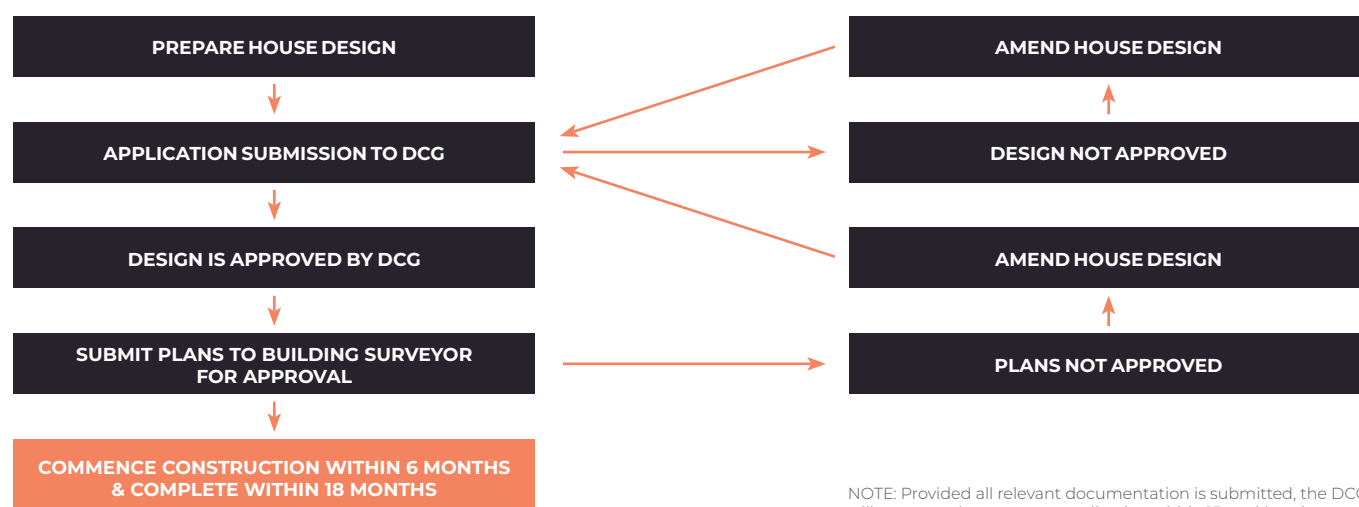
PREPARE HOUSE DESIGN

APPLICATION SUBMISSION TO DCG

DESIGN IS APPROVED BY DCG

SUBMIT PLANS TO BUILDING SURVEYOR FOR APPROVAL

COMMENCE CONSTRUCTION WITHIN 6 MONTHS & COMPLETE WITHIN 18 MONTHS

AMEND HOUSE DESIGN

DESIGN NOT APPROVED

AMEND HOUSE DESIGN

PLANS NOT APPROVED

NOTE: Provided all relevant documentation is submitted, the DC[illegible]
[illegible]